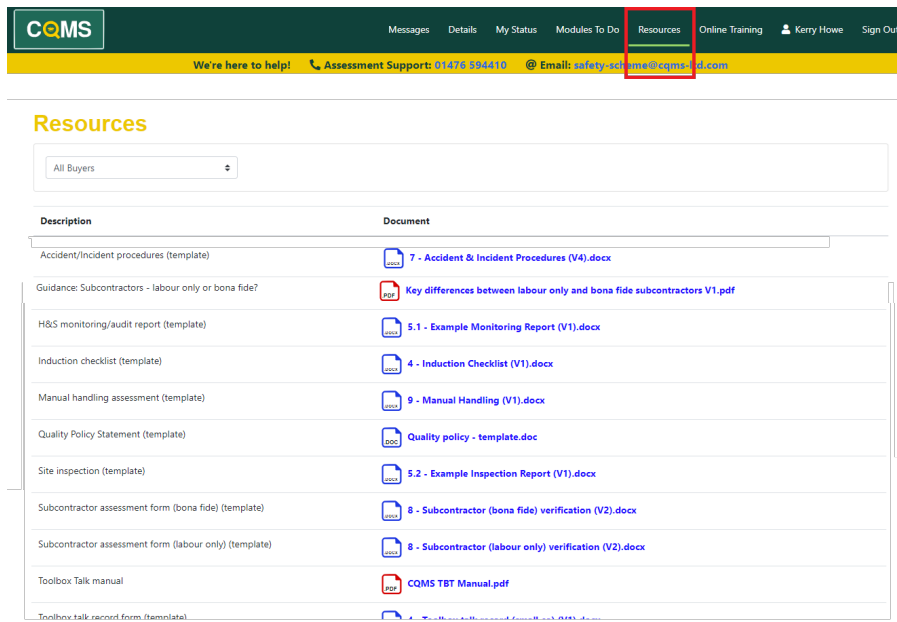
CQMS

Messages Details My Status Modules To Do Resources Online Training Kerry Howe Sign Out

We're here to help! Assessment Support: 01476 594410 @ Email: safety-scheme@cqms-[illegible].com

Resources

All Buyers

| Description | Document |
|---|---|
| Accident/Incident procedures (template) | 7 - Accident & Incident Procedures (V4).docx |
| Guidance: Subcontractors - labour only or bona fide? | Key differences between labour only and bona fide subcontractors V1.pdf |
| H&S monitoring/audit report (template) | 5.1 - Example Monitoring Report (V1).docx |
| Induction checklist (template) | 4 - Induction Checklist (V1).docx |
| Manual handling assessment (template) | 9 - Manual Handling (V1).docx |
| Quality Policy Statement (template) | Quality policy - template.doc |
| Site inspection (template) | 5.2 - Example Inspection Report (V1).docx |
| Subcontractor assessment form (bona fide) (template) | 8 - Subcontractor (bona fide) verification (V2).docx |
| Subcontractor assessment form (labour only) (template) | 8 - Subcontractor (labour only) verification (V2).docx |
| Toolbox Talk manual | CQMS TBT Manual.pdf |
| Toolbox talk record form (template) | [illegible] |